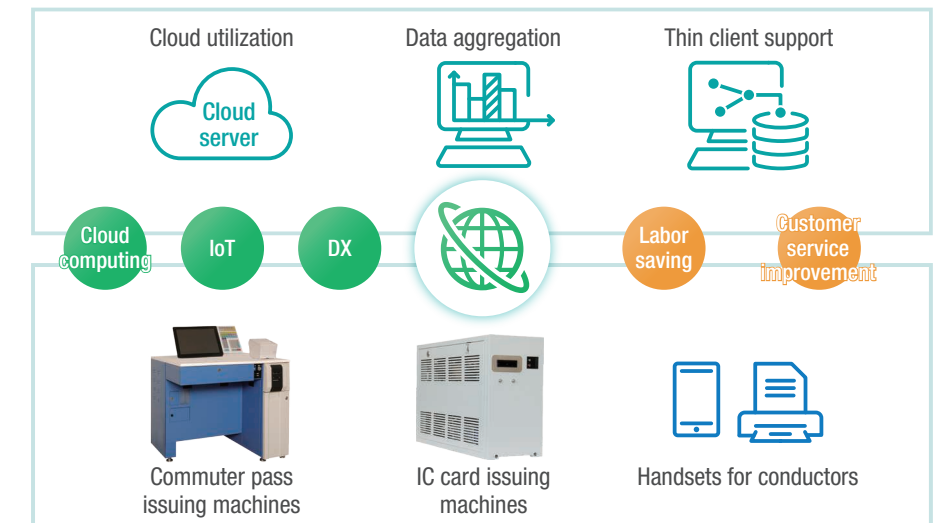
Cloud utilization

Cloud server

Data aggregation

Thin client support

Cloud computing

IoT

DX

Labor saving

Customer service improvement

Commuter pass issuing machines

IC card issuing machines

Handsets for conductors